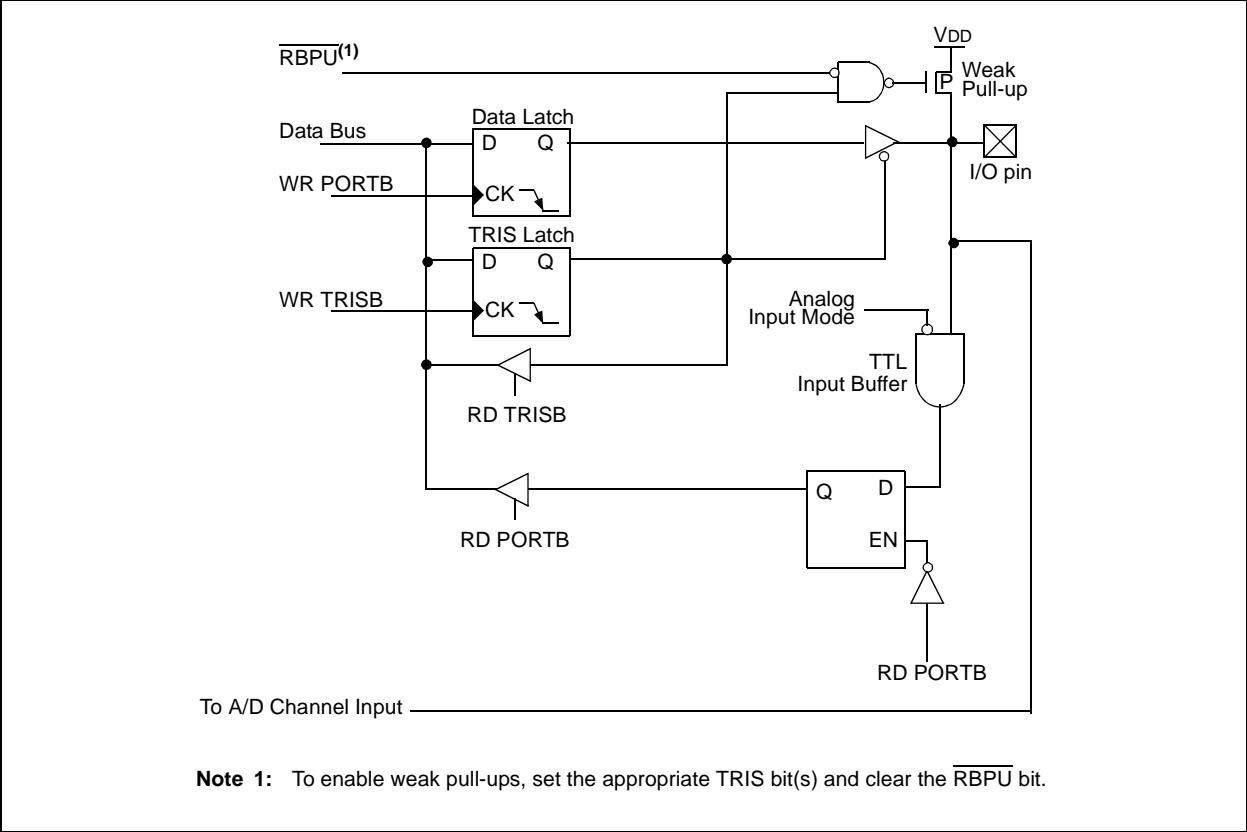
$\overline{RBPU}^{(1)}$

VDD

P

Weak Pull-up

Data Latch

Data Bus

D Q

WR PORTB

CK

I/O pin

TRIS Latch

D Q

WR TRISB

CK

Analog Input Mode

TTL Input Buffer

RD TRISB

Q D

EN

RD PORTB

RD PORTB

To A/D Channel Input

**Note 1:** To enable weak pull-ups, set the appropriate TRIS bit(s) and clear the $\overline{RBPU}$ bit.